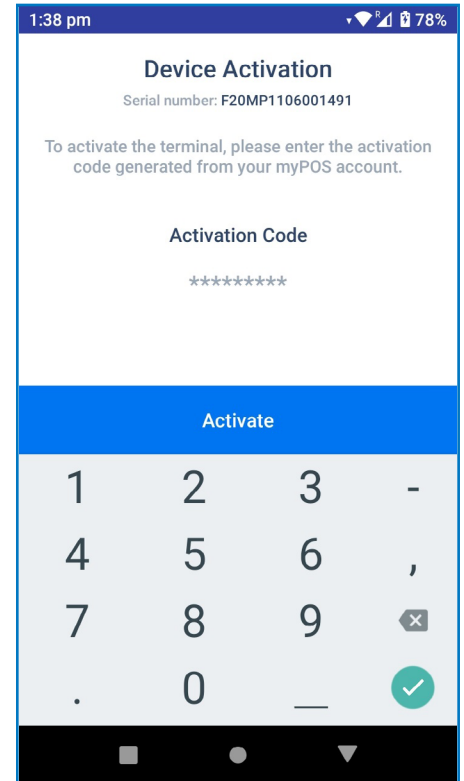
1:38 pm 78%

Device Activation

Serial number: F20MP1106001491

To activate the terminal, please enter the activation code generated from your myPOS account.

Activation Code

*********

Activate

| 1 | 2 | 3 | - |
|---|---|---|---|
| 4 | 5 | 6 | , |
| 7 | 8 | 9 | |
| . | 0 | _ | |